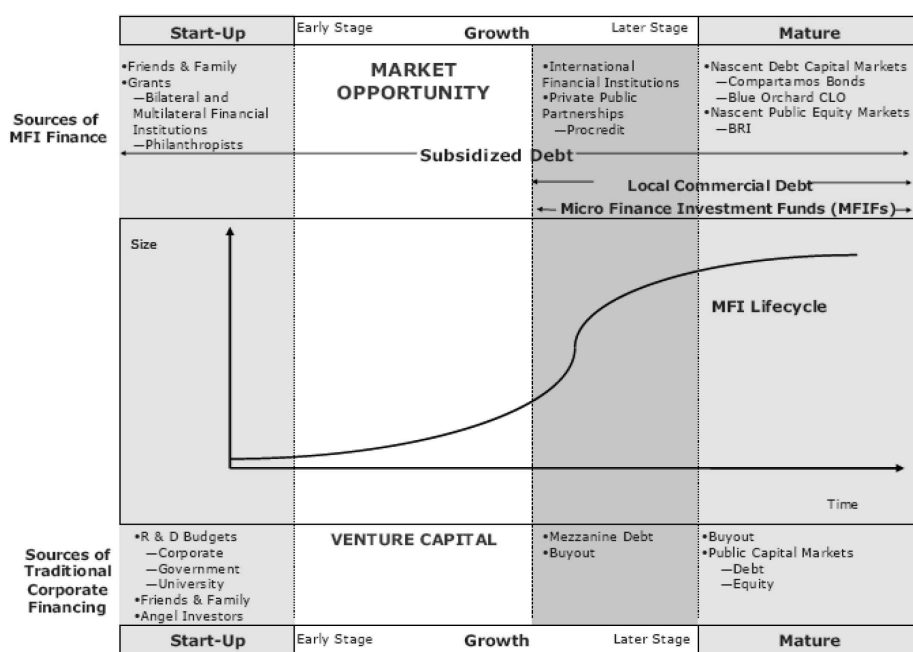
| Start-Up | Early Stage Growth Later Stage | Mature |
|---|---|---|

Sources of MFI Finance

•Friends & Family
•Grants
—Bilateral and Multilateral Financial Institutions
—Philanthropists

MARKET OPPORTUNITY

•International Financial Institutions
•Private Public Partnerships
—Procredit

•Nascent Debt Capital Markets
—Compartamos Bonds
—Blue Orchard CLO
•Nascent Public Equity Markets
—BRI

Subsidized Debt

Local Commercial Debt

Micro Finance Investment Funds (MFIFs)

Size

MFI Lifecycle

Time

Sources of Traditional Corporate Financing

•R & D Budgets
—Corporate
—Government
—University
•Friends & Family
•Angel Investors

VENTURE CAPITAL

•Mezzanine Debt
•Buyout

•Buyout
•Public Capital Markets
—Debt
—Equity

| Start-Up | Early Stage Growth Later Stage | Mature |
|---|---|---|